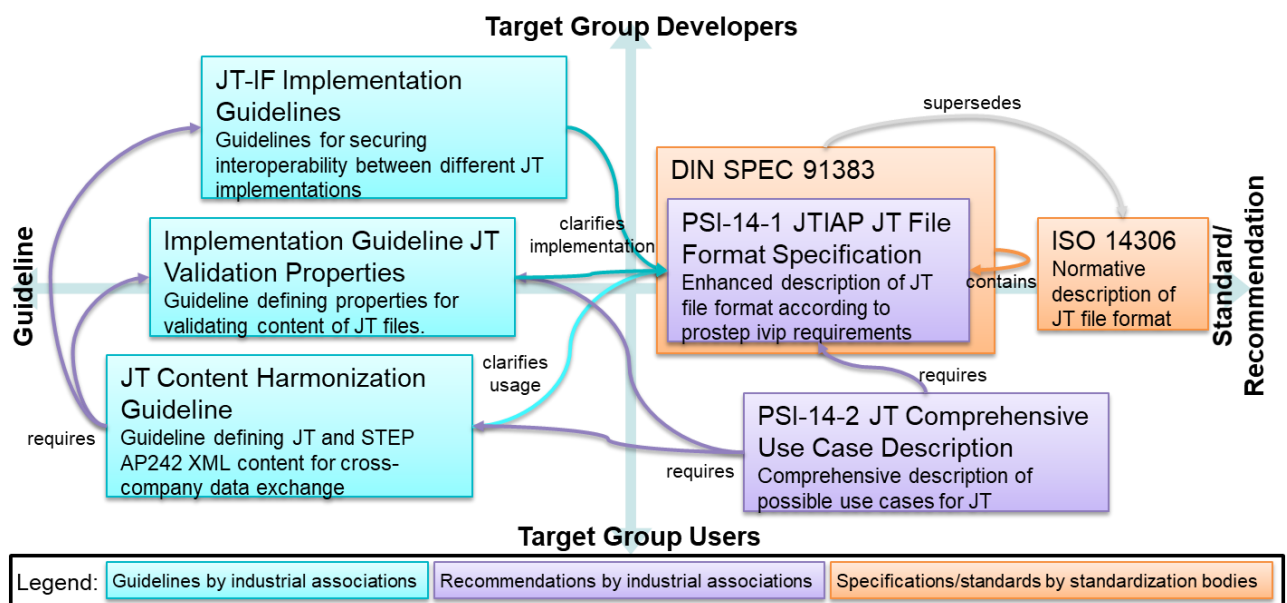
Target Group Developers

JT-IF Implementation Guidelines
Guidelines for securing interoperability between different JT implementations

supersedes

DIN SPEC 91383

PSI-14-1 JTIAP JT File Format Specification
Enhanced description of JT file format according to prostep ivip requirements

ISO 14306
Normative description of JT file format

contains

clarifies implementation

Guideline

Standard/ Recommendation

Implementation Guideline JT Validation Properties
Guideline defining properties for validating content of JT files.

clarifies usage

JT Content Harmonization Guideline
Guideline defining JT and STEP AP242 XML content for cross-company data exchange

requires

requires

PSI-14-2 JT Comprehensive Use Case Description
Comprehensive description of possible use cases for JT

requires

Target Group Users

Legend: Guidelines by industrial associations | Recommendations by industrial associations | Specifications/standards by standardization bodies